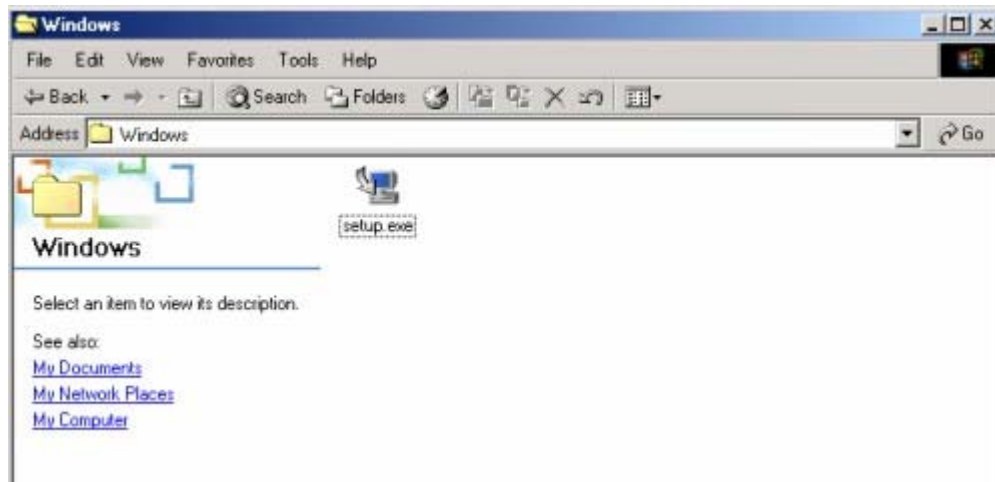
Windows

File Edit View Favorites Tools Help

Back Search Folders

Address Windows

Go

Windows

Select an item to view its description.

See also:
My Documents
My Network Places
My Computer

setup.exe